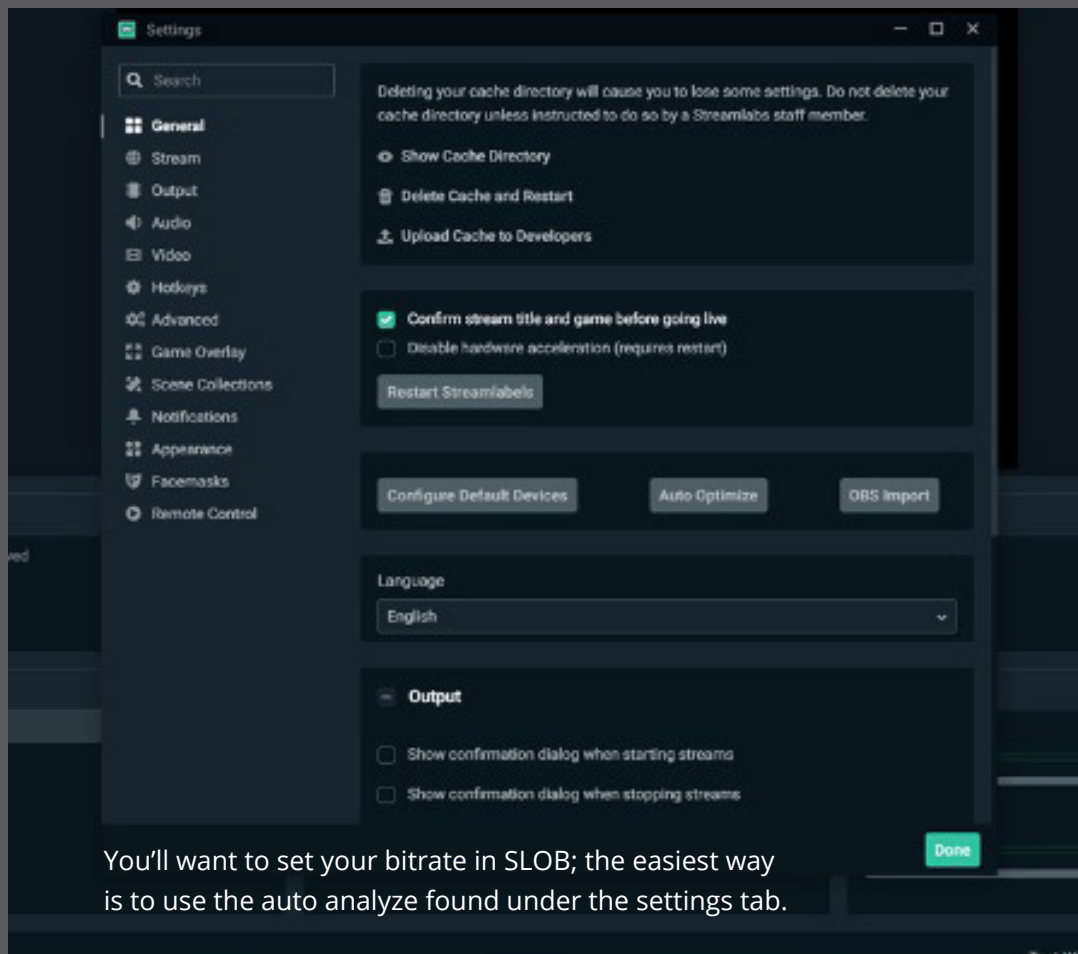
Settings

Search

General
Stream
Output
Audio
Video
Hotkeys
Advanced
Game Overlay
Scene Collections
Notifications
Appearance
Facemasks
Remote Control

Deleting your cache directory will cause you to lose some settings. Do not delete your cache directory unless instructed to do so by a Streamlabs staff member.

Show Cache Directory

Delete Cache and Restart

Upload Cache to Developers

Confirm stream title and game before going live

Disable hardware acceleration (requires restart)

Restart Streamlabels

Configure Default Devices

Auto Optimize

OBS Import

Language

English

Output

Show confirmation dialog when starting streams

Show confirmation dialog when stopping streams

Done

ved

You'll want to set your bitrate in SLOB; the easiest way is to use the auto analyze found under the settings tab.